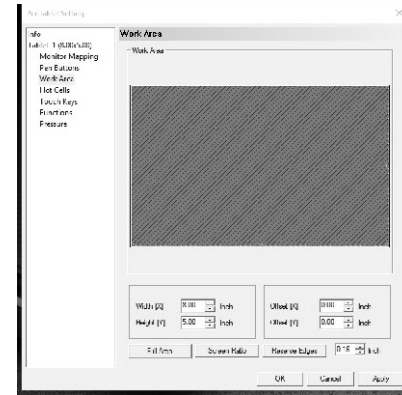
Tablet Setting

Info
Tablet 1 (8000x8)
Monitor Mapping
Pen Buttons
Work Area
Hot Cells
Touch Keys
Functions
Pressure

Work Area

Work Area

Width [X] 8.00 Inch
Height [Y] 5.00 Inch

Offset [X] 0.00 Inch
Offset [Y] 0.00 Inch

Full Area
Screen Ratio
Reserve Edges
0.15 Inch

OK
Cancel
Apply